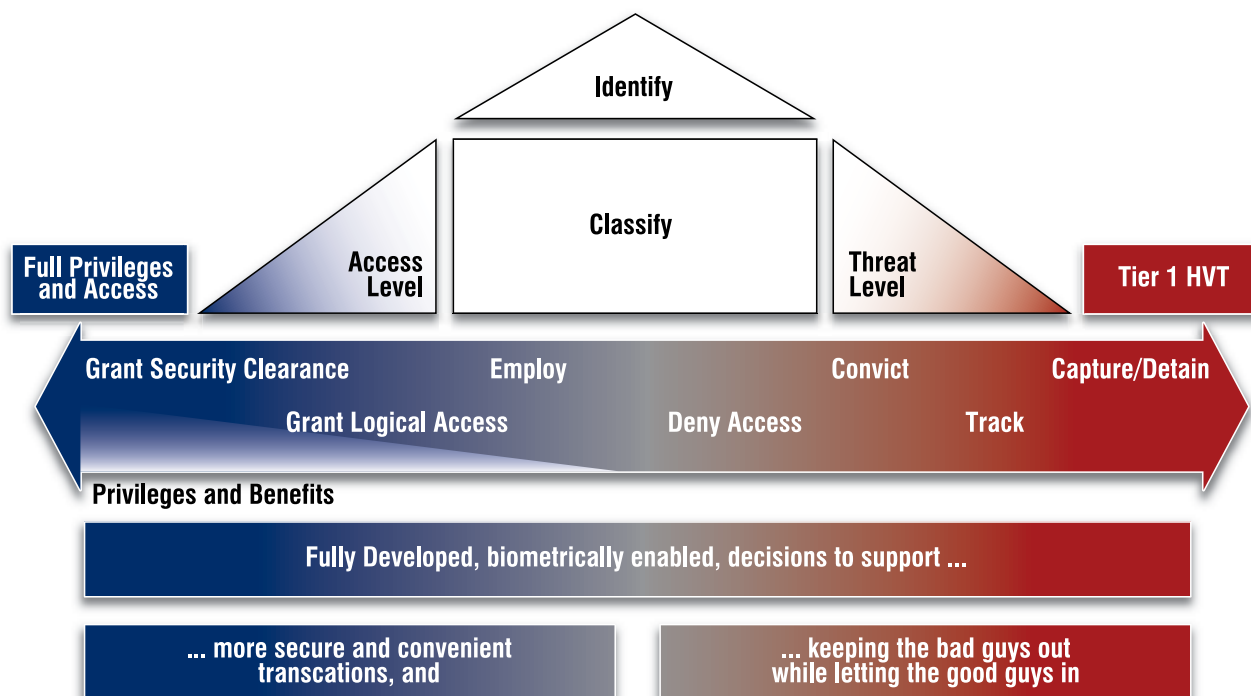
Identify

Classify

Full Privileges and Access

Access Level

Threat Level

Tier 1 HVT

Grant Security Clearance

Employ

Convict

Capture/Detain

Grant Logical Access

Deny Access

Track

Privileges and Benefits

Fully Developed, biometrically enabled, decisions to support ...

... more secure and convenient transcations, and

... keeping the bad guys out while letting the good guys in